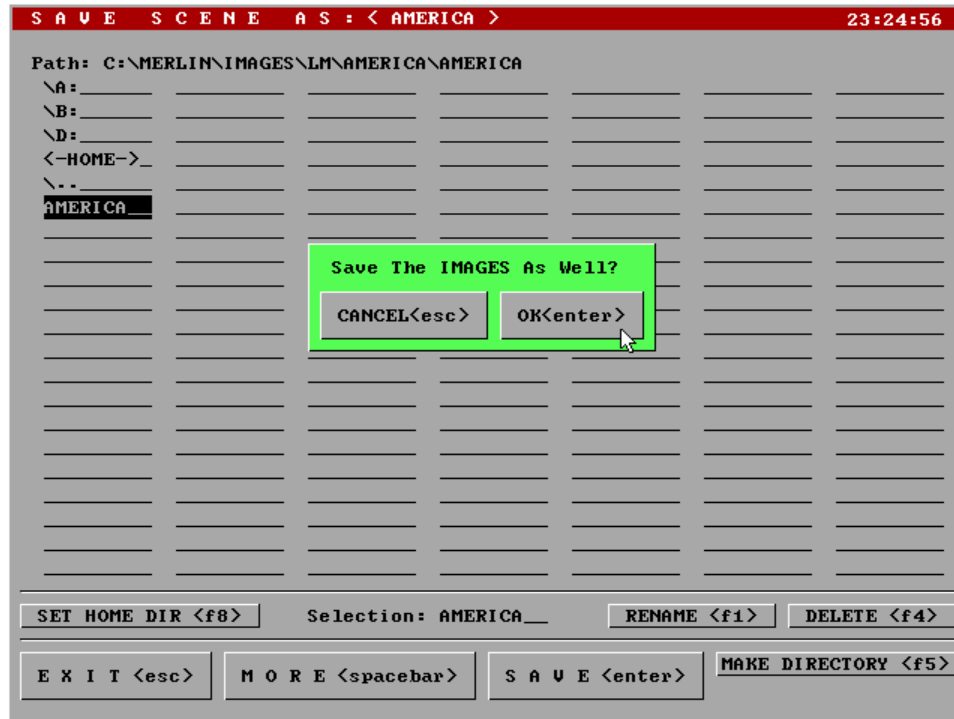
S A V E   S C E N E   A S : < AMERICA >   23:24:56

Path: C:\MERLIN\IMAGES\LM\AMERICA\AMERICA

\A:
\B:
\D:
<-HOME->
\..
AMERICA

Save The IMAGES As Well?

CANCEL<esc>   OK<enter>

SET HOME DIR <f8>   Selection: AMERICA   RENAME <f1>   DELETE <f4>

E X I T <esc>   M O R E <spacebar>   S A V E <enter>   MAKE DIRECTORY <f5>